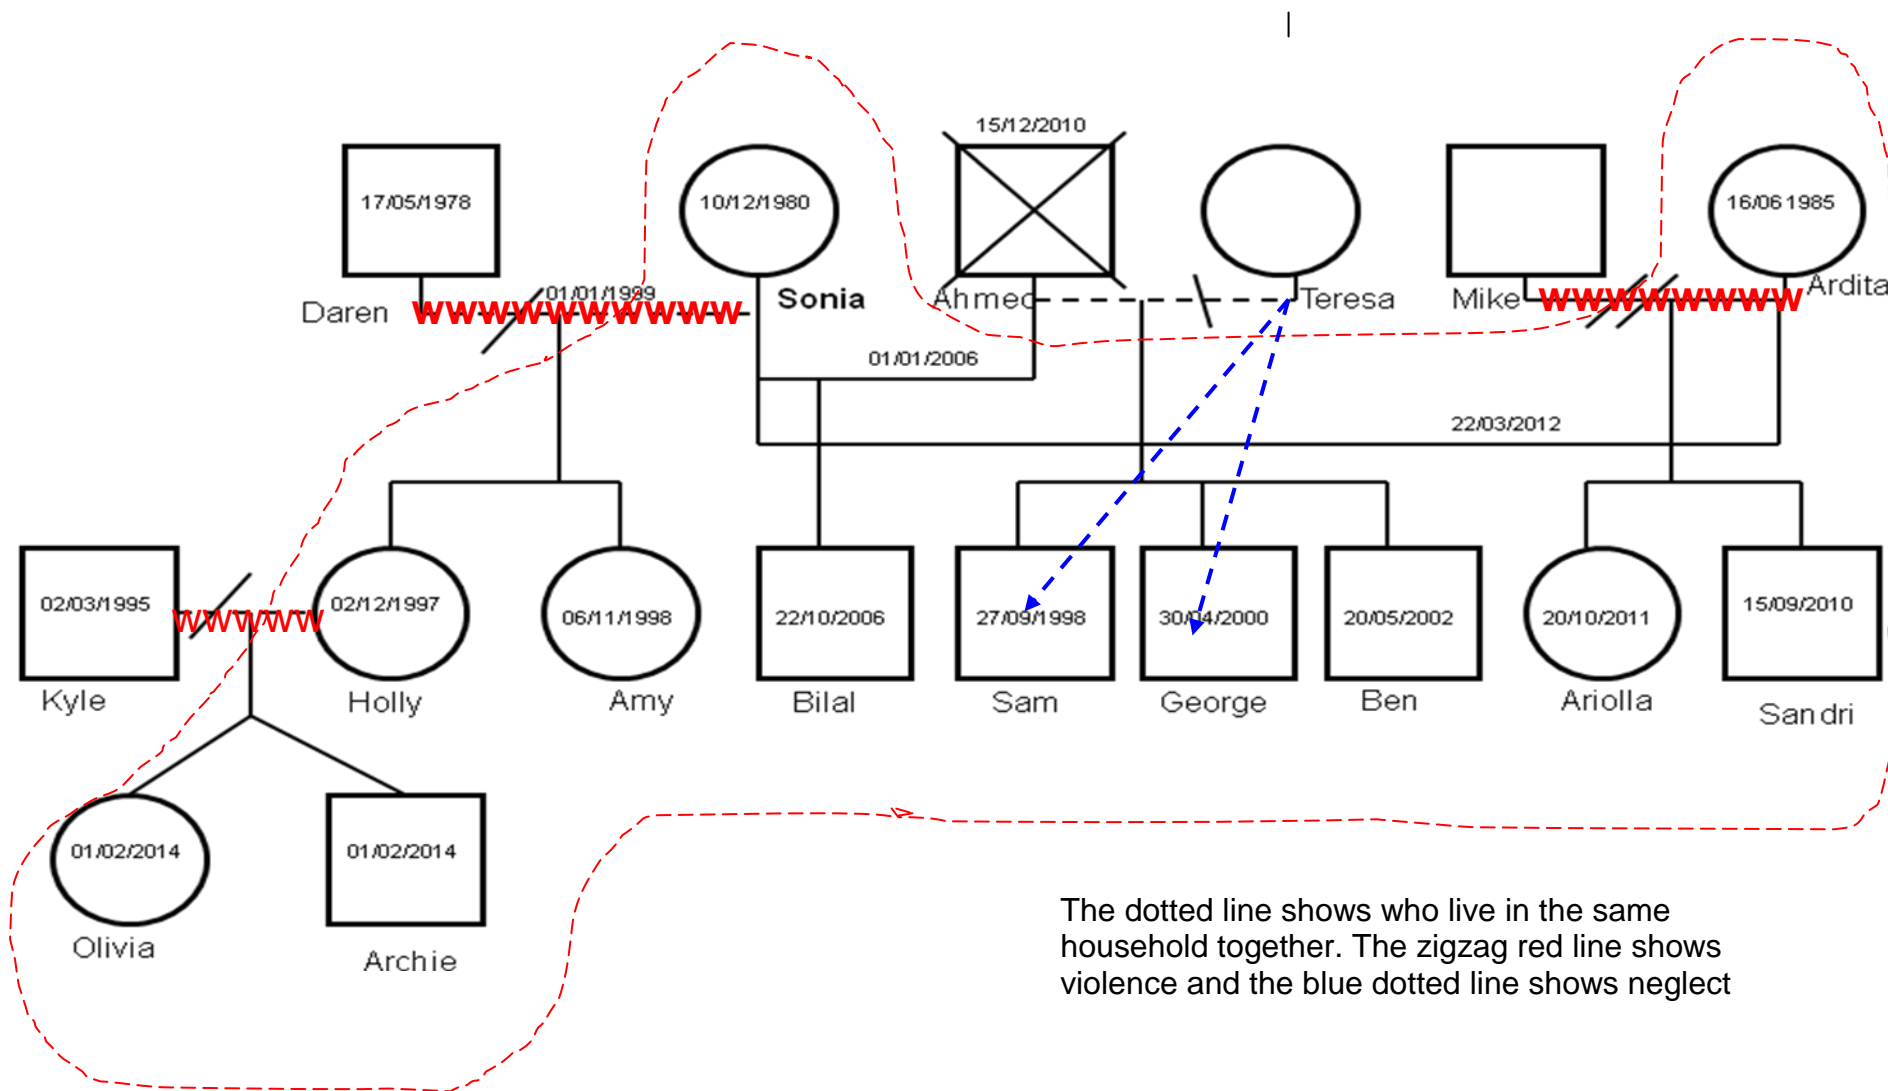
15/12/2010

17/05/1978

10/12/1980

16/06 1985

Daren

01/01/1999

Sonia

Ahmed

Teresa

Mike

Ardita

01/01/2006

22/03/2012

02/03/1995

02/12/1997

06/11/1998

22/10/2006

27/09/1998

30/04/2000

20/05/2002

20/10/2011

15/09/2010

Kyle

Holly

Amy

Bilal

Sam

George

Ben

Ariolla

Sandri

01/02/2014

01/02/2014

Olivia

Archie

The dotted line shows who live in the same household together. The zigzag red line shows violence and the blue dotted line shows neglect